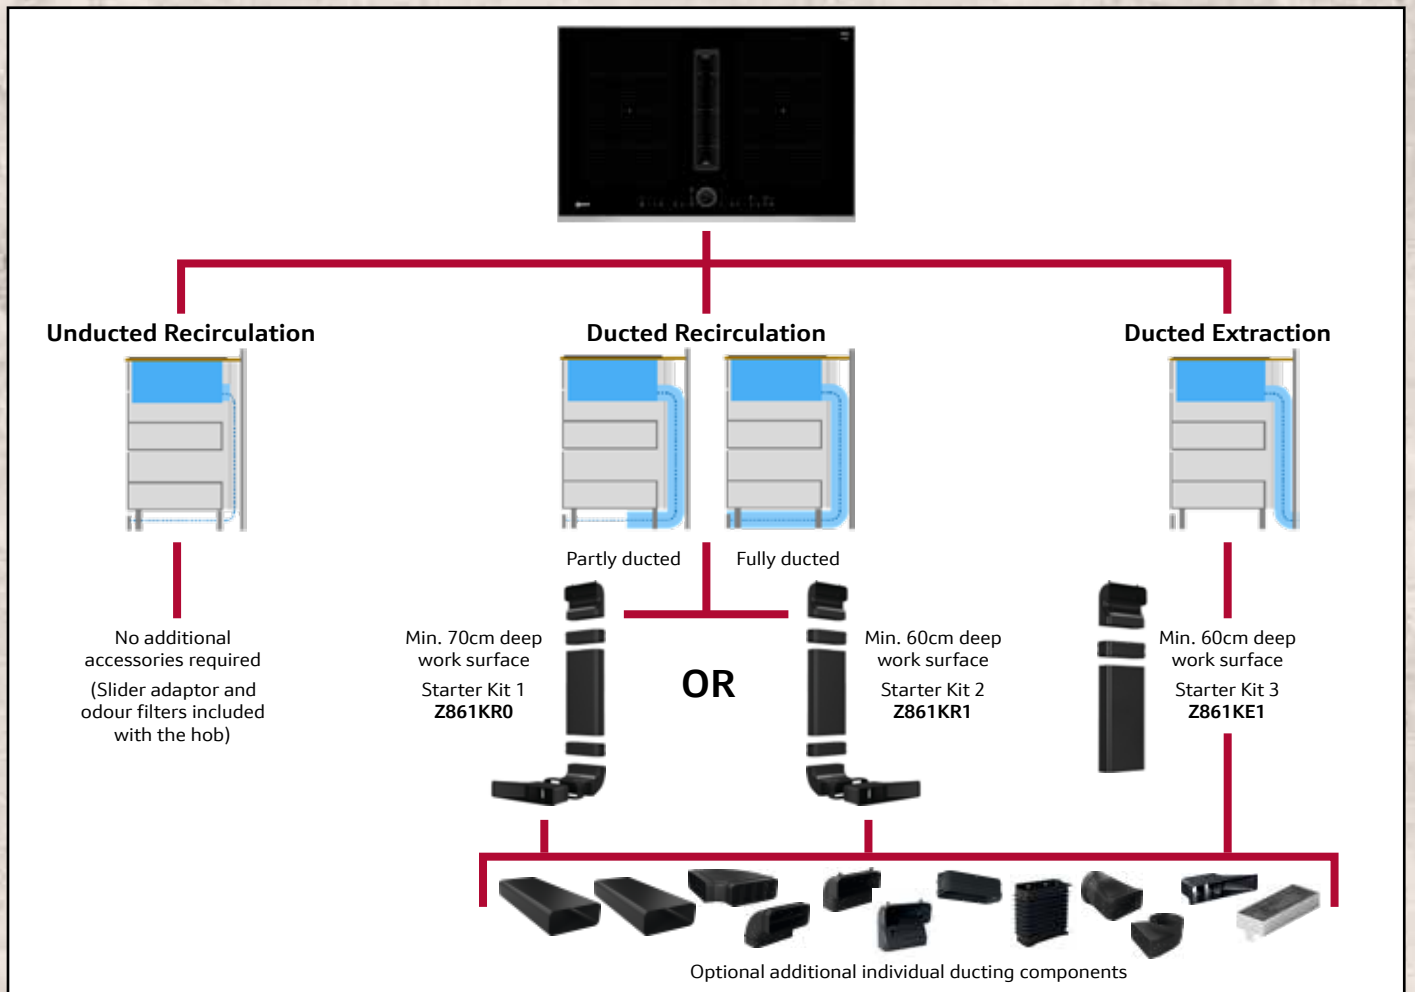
Unducted Recirculation

Ducted Recirculation

Ducted Extraction

Partly ducted

Fully ducted

No additional accessories required

(Slider adaptor and odour filters included with the hob)

Min. 70cm deep work surface

Starter Kit 1
**Z861KR0**

OR

Min. 60cm deep work surface

Starter Kit 2
**Z861KR1**

Min. 60cm deep work surface

Starter Kit 3
**Z861KE1**

Optional additional individual ducting components